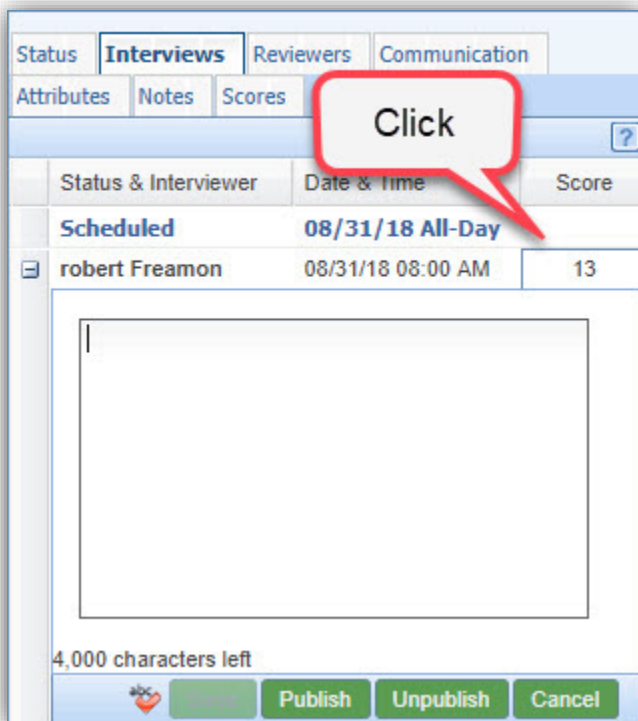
Status Interviews Reviewers Communication

Attributes Notes Scores

Click

?

| | Status & Interviewer | Date & Time | Score |
|---|---|---|---|
| | Scheduled | 08/31/18 All-Day | |
| ⊟ | robert Freamon | 08/31/18 08:00 AM | 13 |

4,000 characters left

abc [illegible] Publish Unpublish Cancel